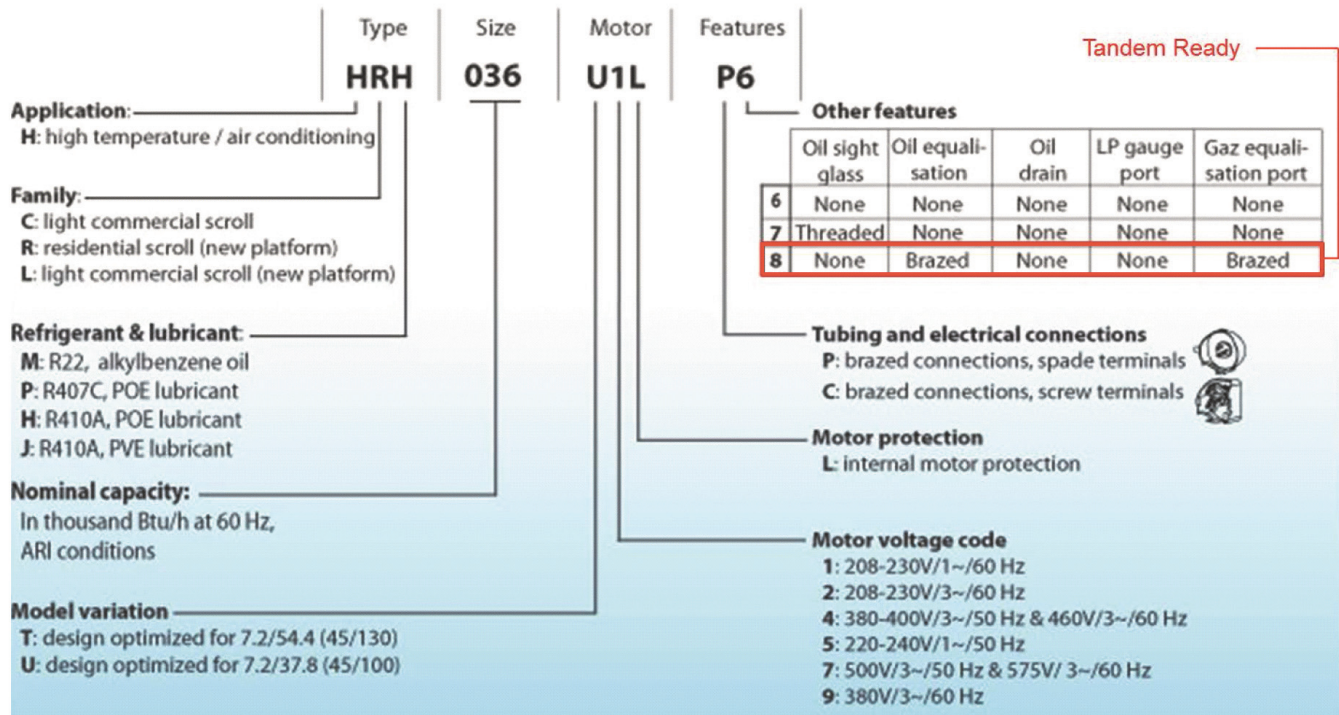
| Type | Size | Motor | Features |
|---|---|---|---|
| HRH | 036 | U1L | P6 |

Tandem Ready

Application:
H: high temperature / air conditioning

Family:
C: light commercial scroll
R: residential scroll (new platform)
L: light commercial scroll (new platform)

Refrigerant & lubricant:
M: R22, alkylbenzene oil
P: R407C, POE lubricant
H: R410A, POE lubricant
J: R410A, PVE lubricant

Nominal capacity:
In thousand Btu/h at 60 Hz, ARI conditions

Model variation
T: design optimized for 7.2/54.4 (45/130)
U: design optimized for 7.2/37.8 (45/100)

Other features

| | Oil sight glass | Oil equalisation | Oil drain | LP gauge port | Gaz equalisation port |
|---|---|---|---|---|---|
| 6 | None | None | None | None | None |
| 7 | Threaded | None | None | None | None |
| 8 | None | Brazed | None | None | Brazed |

Tubing and electrical connections
P: brazed connections, spade terminals
C: brazed connections, screw terminals

Motor protection
L: internal motor protection

Motor voltage code
1: 208-230V/1~/60 Hz
2: 208-230V/3~/60 Hz
4: 380-400V/3~/50 Hz & 460V/3~/60 Hz
5: 220-240V/1~/50 Hz
7: 500V/3~/50 Hz & 575V/ 3~/60 Hz
9: 380V/3~/60 Hz